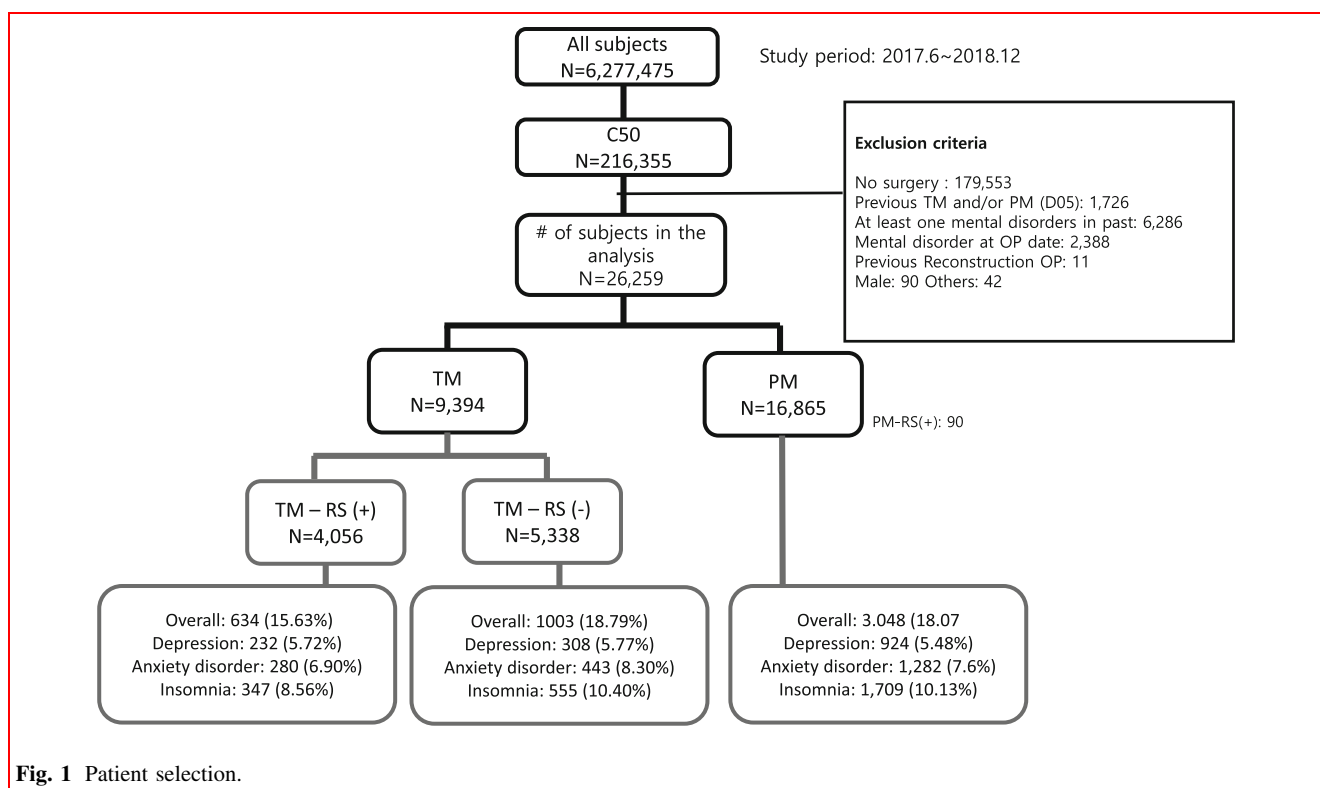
All subjects
N=6,277,475

Study period: 2017.6~2018.12

C50
N=216,355

Exclusion criteria

No surgery : 179,553
Previous TM and/or PM (D05): 1,726
At least one mental disorders in past: 6,286
Mental disorder at OP date: 2,388
Previous Reconstruction OP: 11
Male: 90 Others: 42

# of subjects in the analysis
N=26,259

TM
N=9,394

PM
N=16,865

PM-RS(+): 90

TM – RS (+)
N=4,056

TM – RS (-)
N=5,338

Overall: 634 (15.63%)
Depression: 232 (5.72%)
Anxiety disorder: 280 (6.90%)
Insomnia: 347 (8.56%)

Overall: 1003 (18.79%)
Depression: 308 (5.77%)
Anxiety disorder: 443 (8.30%)
Insomnia: 555 (10.40%)

Overall: 3.048 (18.07
Depression: 924 (5.48%)
Anxiety disorder: 1,282 (7.6%)
Insomnia: 1,709 (10.13%)

Fig. 1 Patient selection.